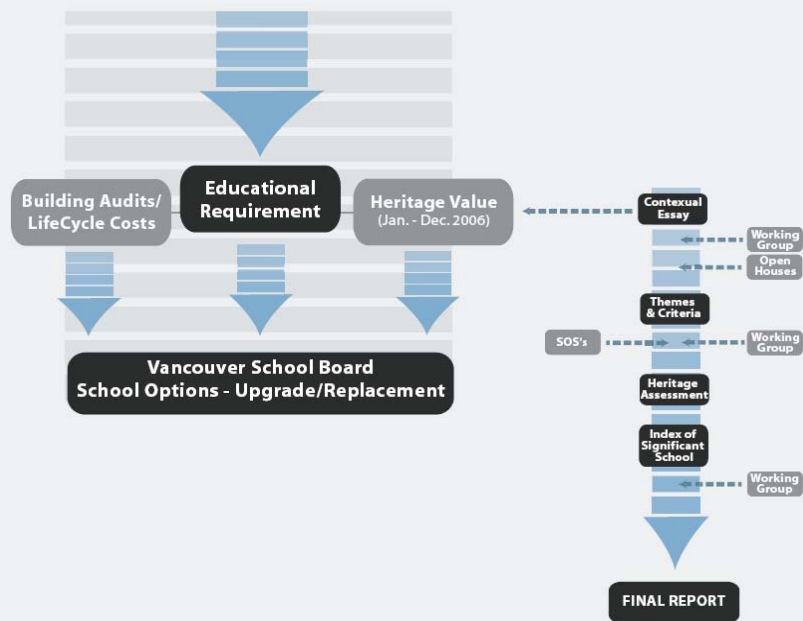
Building Audits/ LifeCycle Costs

Educational Requirement

Heritage Value (Jan. - Dec. 2006)

Vancouver School Board School Options - Upgrade/Replacement

Contexual Essay

Working Group

Open Houses

Themes & Criteria

SOS's

Working Group

Heritage Assessment

Index of Significant School

Working Group

FINAL REPORT